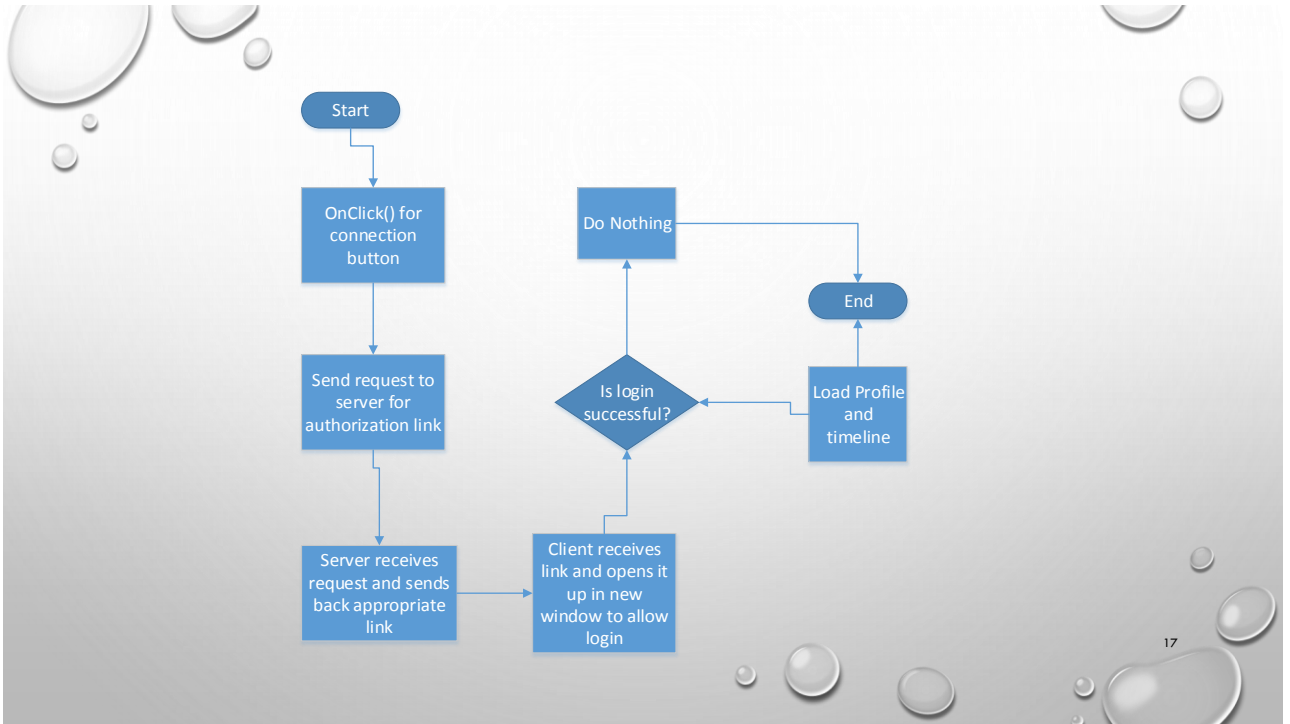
Start

OnClick() for connection button

Send request to server for authorization link

Server receives request and sends back appropriate link

Client receives link and opens it up in new window to allow login

Is login successful?

Do Nothing

Load Profile and timeline

End

17